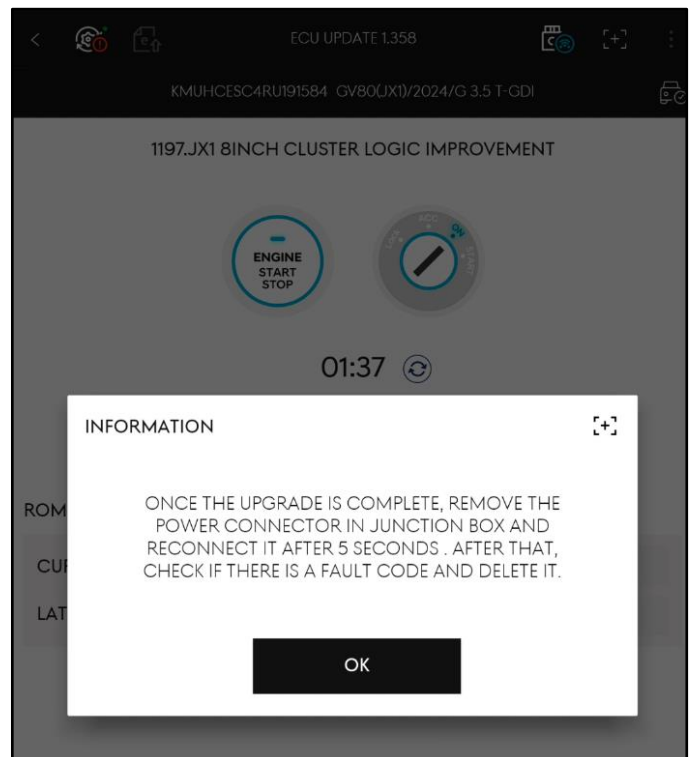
ECU UPDATE 1.358

KMUHCESC4RU191584 GV80(JX1)/2024/G 3.5 T-GDI

1197.JX1 8INCH CLUSTER LOGIC IMPROVEMENT

ENGINE
START
STOP

LOCK ACC ON START

01:37

INFORMATION

ONCE THE UPGRADE IS COMPLETE, REMOVE THE POWER CONNECTOR IN JUNCTION BOX AND RECONNECT IT AFTER 5 SECONDS . AFTER THAT, CHECK IF THERE IS A FAULT CODE AND DELETE IT.

OK

ROM

CU

LAT